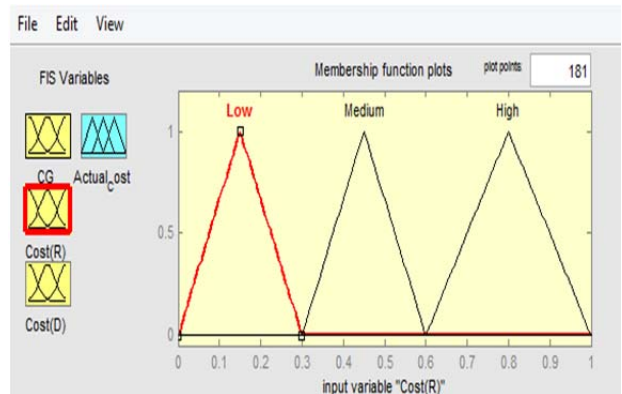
File Edit View

FIS Variables

CG

Actual_cost

Cost(R)

Cost(D)

Membership function plots

plot points:

181

Low

Medium

High

1

0.5

0

0

0.1

0.2

0.3

0.4

0.5

0.6

0.7

0.8

0.9

1

input variable "Cost(R)"